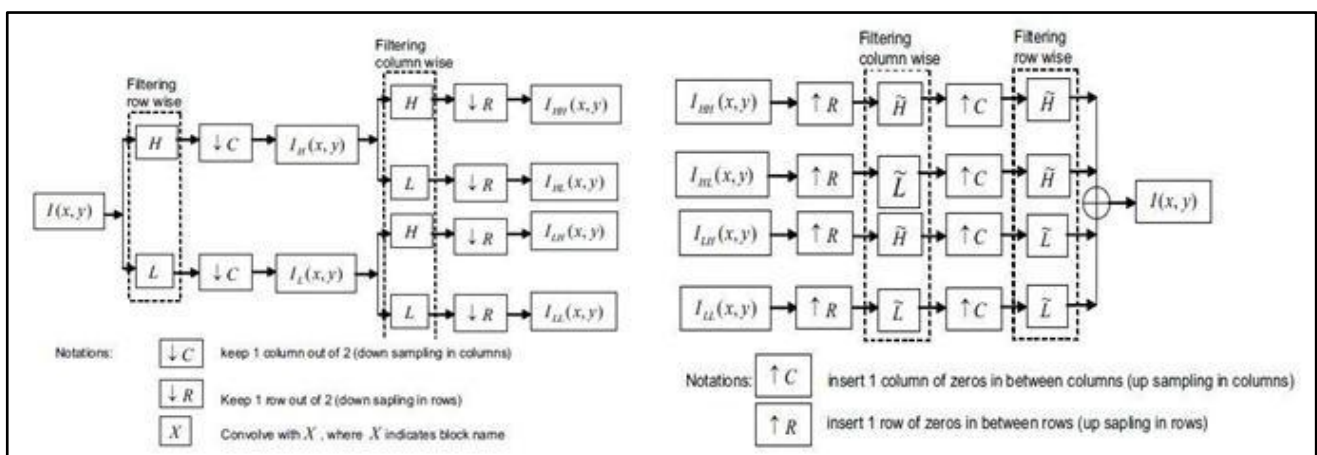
Filtering row wise

$H$

$\downarrow C$

$I_H(x,y)$

Filtering column wise

$H$

$\downarrow R$

$I_{HH}(x,y)$

$L$

$\downarrow R$

$I_{HL}(x,y)$

$I(x,y)$

$H$

$\downarrow R$

$I_{LH}(x,y)$

$L$

$\downarrow C$

$I_L(x,y)$

$L$

$\downarrow R$

$I_{LL}(x,y)$

Notations: $\downarrow C$ keep 1 column out of 2 (down sampling in columns)

$\downarrow R$ Keep 1 row out of 2 (down sapling in rows)

$X$ Convolve with $X$, where $X$ indicates block name

Filtering column wise

Filtering row wise

$I_{HH}(x,y)$ $\uparrow R$ $\tilde{H}$ $\uparrow C$ $\tilde{H}$

$I_{HL}(x,y)$ $\uparrow R$ $\tilde{L}$ $\uparrow C$ $\tilde{H}$

$I(x,y)$

$I_{LH}(x,y)$ $\uparrow R$ $\tilde{H}$ $\uparrow C$ $\tilde{L}$

$I_{LL}(x,y)$ $\uparrow R$ $\tilde{L}$ $\uparrow C$ $\tilde{L}$

Notations: $\uparrow C$ insert 1 column of zeros in between columns (up sampling in columns)

$\uparrow R$ insert 1 row of zeros in between rows (up sapling in rows)